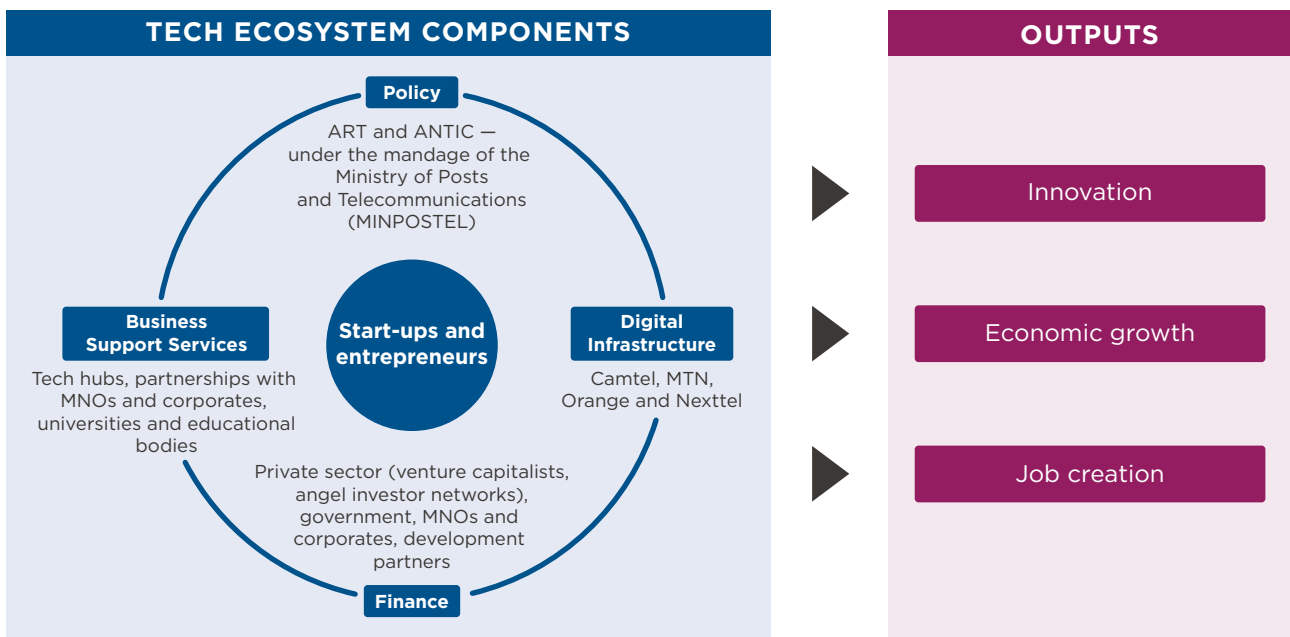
TECH ECOSYSTEM COMPONENTS

Policy

ART and ANTIC — under the mandage of the Ministry of Posts and Telecommunications (MINPOSTEL)

Business Support Services

Tech hubs, partnerships with MNOs and corporates, universities and educational bodies

Start-ups and entrepreneurs

Digital Infrastructure

Camtel, MTN, Orange and Nexttel

Private sector (venture capitalists, angel investor networks), government, MNOs and corporates, development partners

Finance

OUTPUTS

Innovation

Economic growth

Job creation